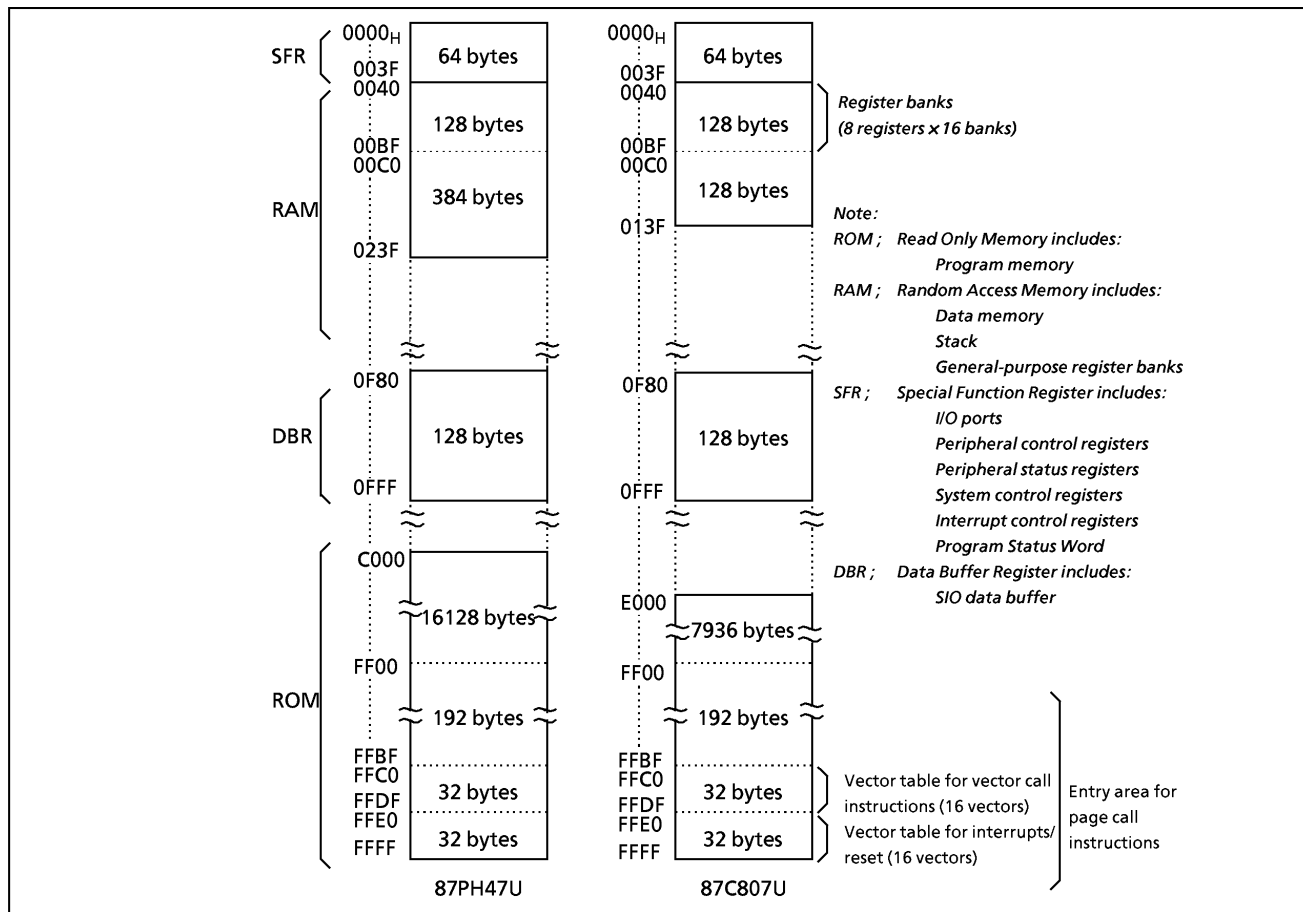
SFR
RAM
DBR
ROM

$0000_H$
003F
0040
00BF
00C0
023F
0F80
0FFF
C000
FF00
FFBF
FFC0
FFDF
FFE0
FFFF

64 bytes
128 bytes
384 bytes
128 bytes
16128 bytes
192 bytes
32 bytes
32 bytes

87PH47U

$0000_H$
003F
0040
00BF
00C0
013F
0F80
0FFF
E000
FF00
FFBF
FFC0
FFDF
FFE0
FFFF

64 bytes
128 bytes
128 bytes
128 bytes
7936 bytes
192 bytes
32 bytes
32 bytes

87C807U

Register banks
(8 registers × 16 banks)

Note:
ROM ; Read Only Memory includes:
Program memory
RAM ; Random Access Memory includes:
Data memory
Stack
General-purpose register banks
SFR ; Special Function Register includes:
I/O ports
Peripheral control registers
Peripheral status registers
System control registers
Interrupt control registers
Program Status Word
DBR ; Data Buffer Register includes:
SIO data buffer

Vector table for vector call instructions (16 vectors)
Vector table for interrupts/ reset (16 vectors)
Entry area for page call instructions